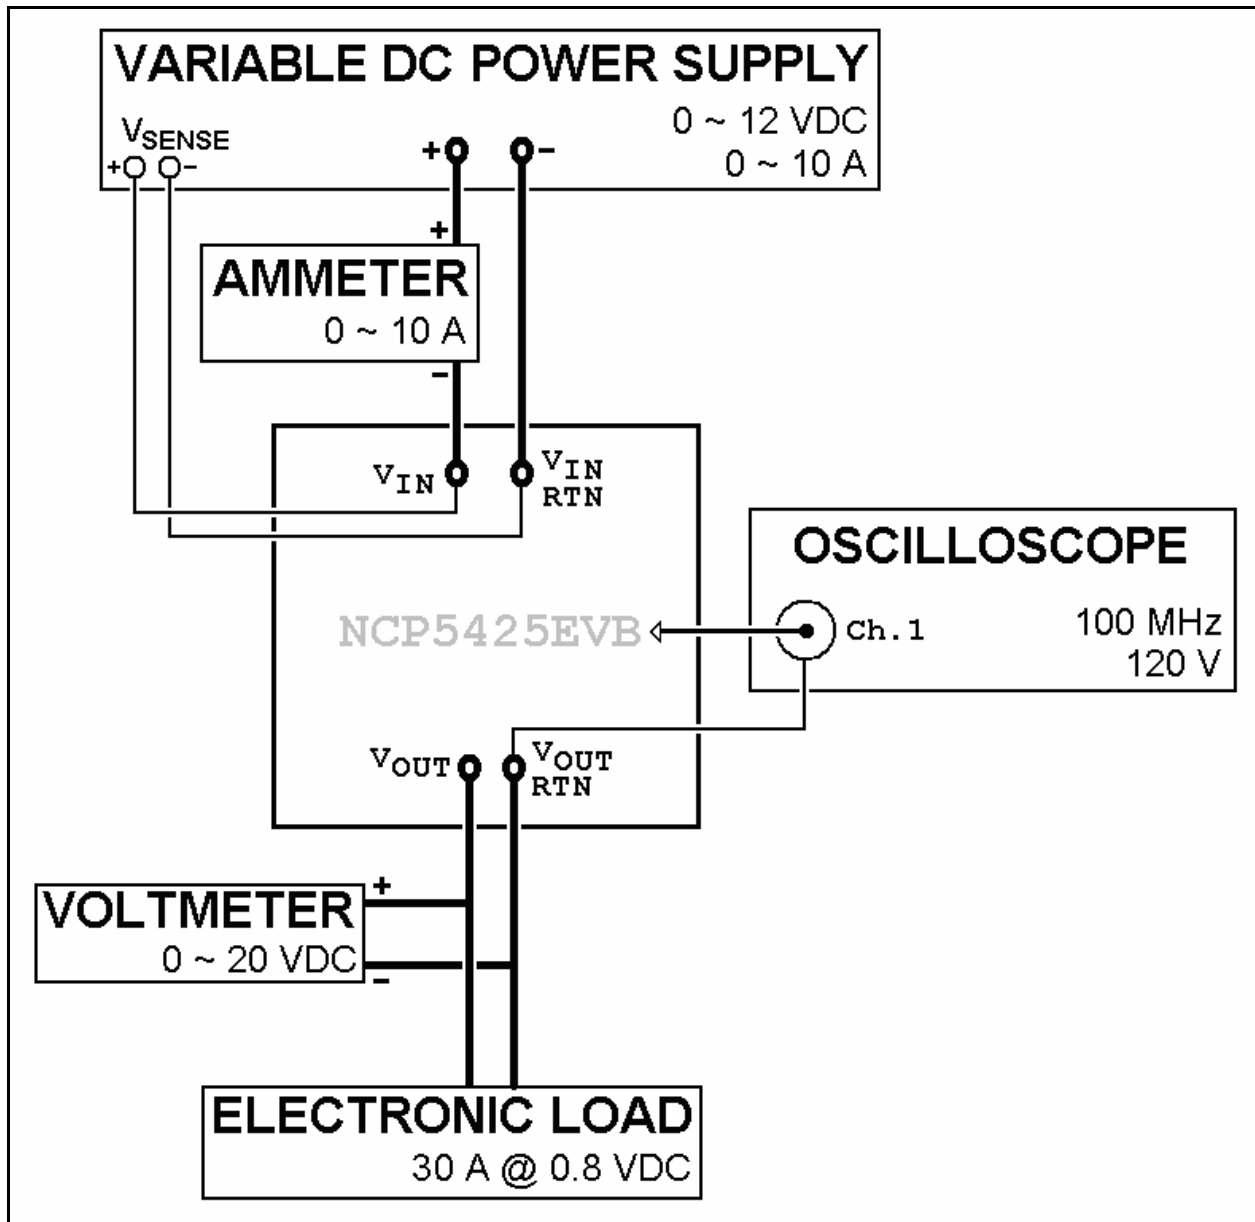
VARIABLE DC POWER SUPPLY

$V_{SENSE}$

+ -

+ -

0 ~ 12 VDC

0 ~ 10 A

+

AMMETER

0 ~ 10 A

-

$V_{IN}$

$V_{IN}$ RTN

OSCILLOSCOPE

NCP5425EVB

Ch.1

100 MHz

120 V

$V_{OUT}$

$V_{OUT}$ RTN

+

VOLTMETER

0 ~ 20 VDC

-

ELECTRONIC LOAD

30 A @ 0.8 VDC